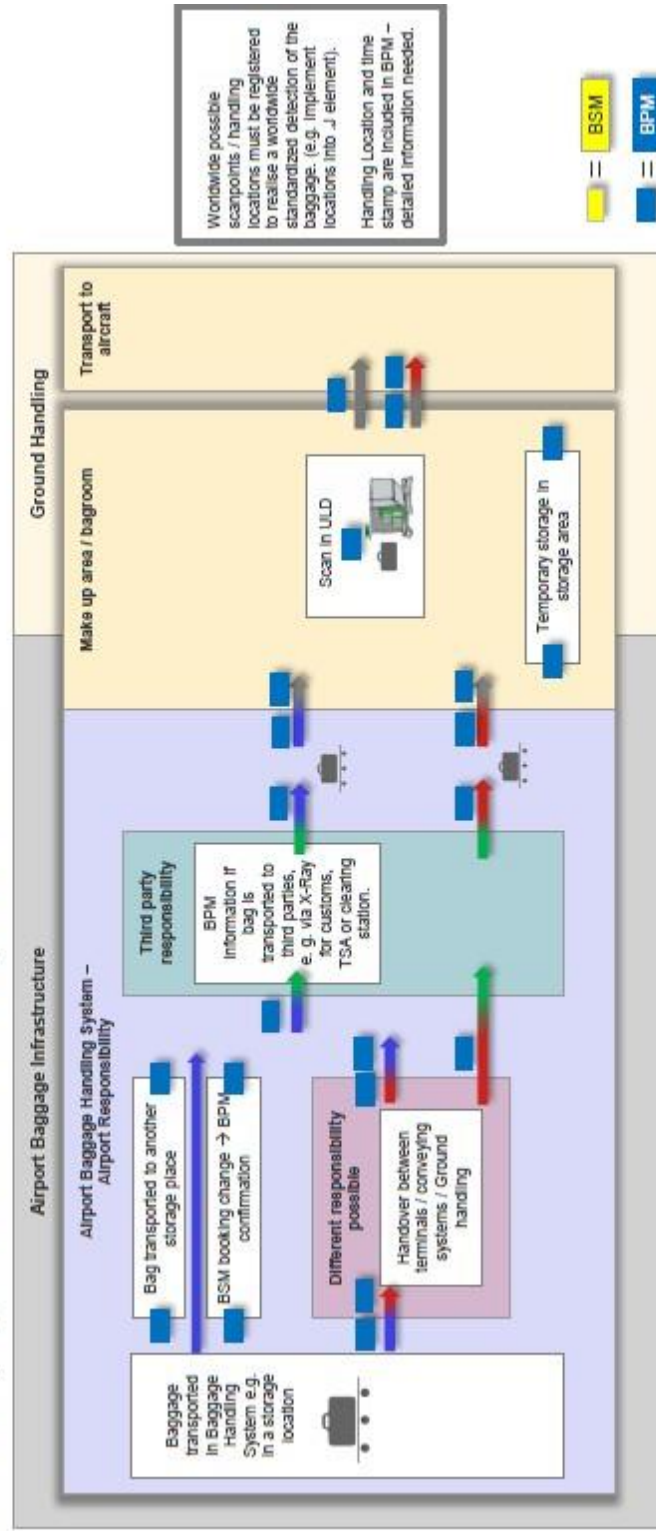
Airport Baggage Infrastructure

Airport Baggage Handling System – Airport Responsibility

Baggage transported in Baggage Handling System e.g. in a storage location

Bag transported to another storage place

BSM booking change → BPM confirmation

Different responsibility possible

Handover between terminals / conveying systems / Ground handling

Third party responsibility

BPM information if bag is transported to third parties, e.g. via X-Ray for customs, TSA or clearing station.

Ground Handling

Make up area / bagroom

Scan in ULD

Temporary storage in storage area

Transport to aircraft

Worldwide possible scanpoints / handling locations must be registered to realise a worldwide standardized detection of the baggage. (e.g. implement locations into .J element).

Handling Location and time stamp are included in BPM – detailed information needed.

= BSM

= BPM